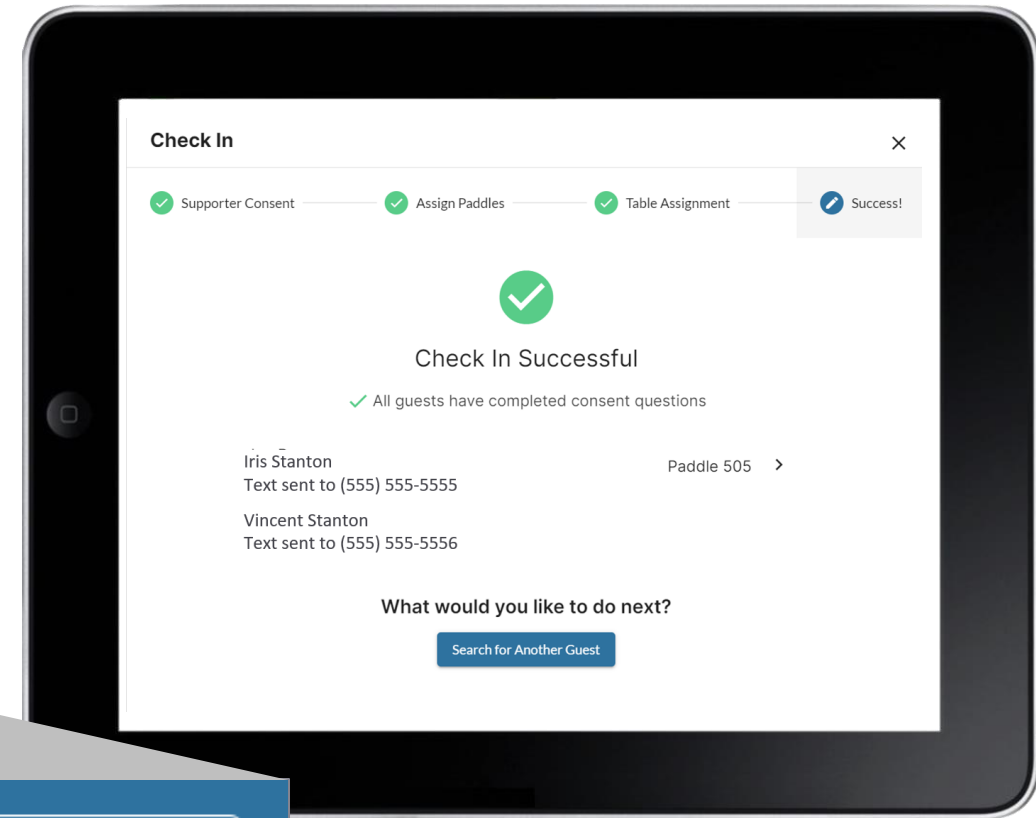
Check In

×

Supporter Consent — Assign Paddles — Table Assignment — Success!

Check In Successful

✓ All guests have completed consent questions

Iris Stanton
Text sent to (555) 555-5555

Paddle 505 >

Vincent Stanton
Text sent to (555) 555-5556

What would you like to do next?

Search for Another Guest